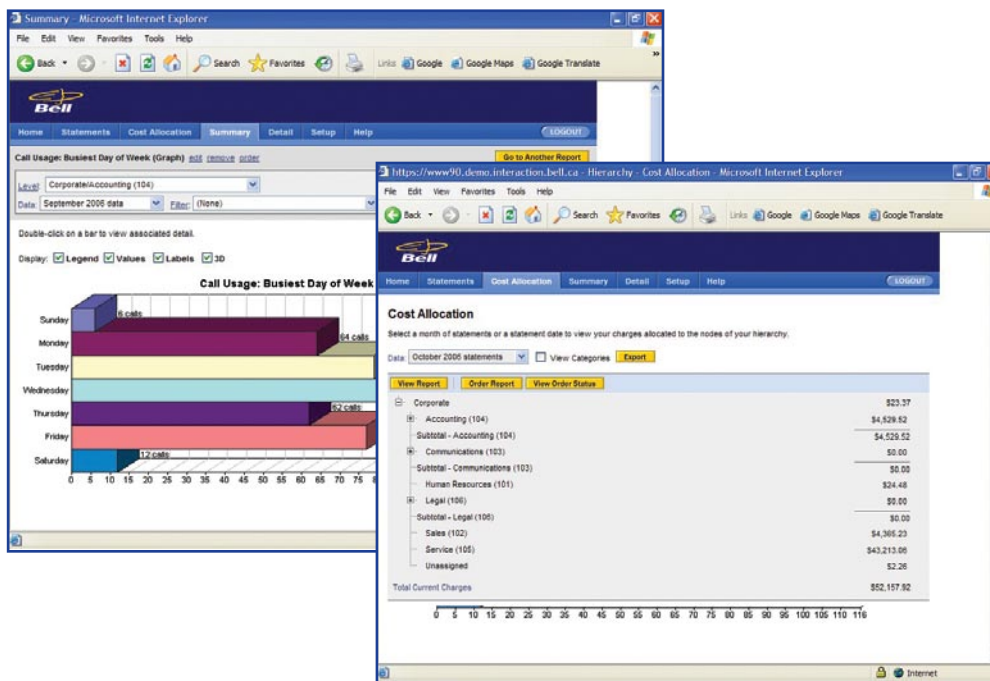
Summary - Microsoft Internet Explorer

File Edit View Favorites Tools Help

Back Search Favorites Links Google Google Maps Google Translate

Bell

Home Statements Cost Allocation Summary Detail Setup Help LOGOUT

Call Usage: Busiest Day of Week (Graph) edit remove order

Go to Another Report

Level: Corporate/Accounting (104)

Date: September 2006 data Filter: (None)

Double-click on a bar to view associated detail.

Display: Legend Values Labels 3D

Call Usage: Busiest Day of Week

Sunday 6 calls
Monday 64 calls
Tuesday
Wednesday
Thursday 62 calls
Friday
Saturday 12 calls

0 5 10 15 20 25 30 35 40 45 50 55 60 65 70 75 8

https://www90.demo.interaction.bell.ca - Hierarchy - Cost Allocation - Microsoft Internet Explorer

File Edit View Favorites Tools Help

Back Search Favorites Links Google Google Maps Google Translate

Bell

Home Statements Cost Allocation Summary Detail Setup Help LOGOUT

Cost Allocation

Select a month of statements or a statement date to view your charges allocated to the nodes of your hierarchy.

Date: October 2006 statements View Categories Export

View Report Order Report View Order Status

| | |
|---|---|
| Corporate | $23.37 |
| Accounting (104) | $4,529.52 |
| Subtotal - Accounting (104) | $4,529.52 |
| Communications (103) | $0.00 |
| Subtotal - Communications (103) | $0.00 |
| Human Resources (101) | $24.48 |
| Legal (106) | $0.00 |
| Subtotal - Legal (106) | $0.00 |
| Sales (102) | $4,365.23 |
| Service (105) | $43,213.06 |
| Unassigned | $2.26 |
| Total Current Charges | $52,157.92 |

0 5 10 15 20 25 30 35 40 45 50 55 60 65 70 75 80 85 90 95 100 105 110 115

Internet